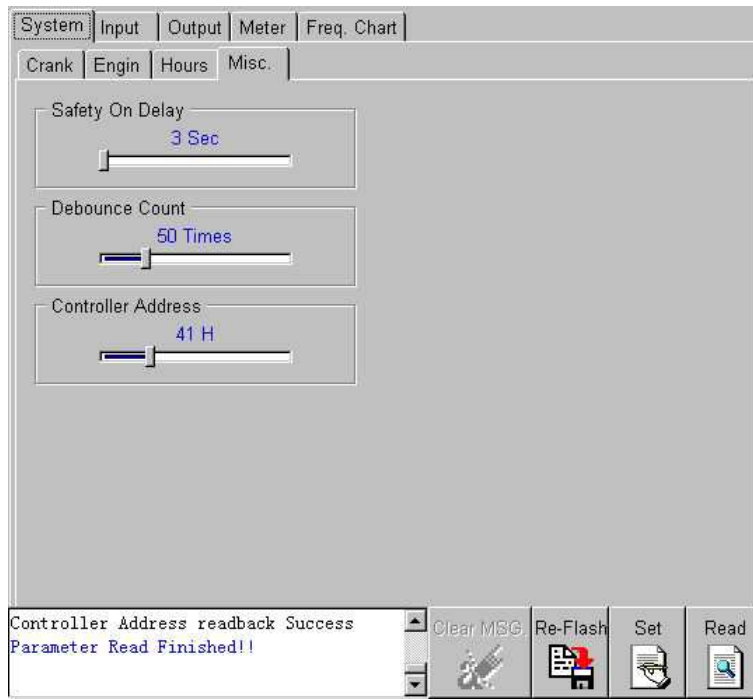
System | Input | Output | Meter | Freq. Chart

Crank | Engin | Hours | Misc.

Safety On Delay

3 Sec

Debounce Count

50 Times

Controller Address

41 H

Controller Address readback Success
Parameter Read Finished!!

Clear MSG.

Re-Flash

Set

Read